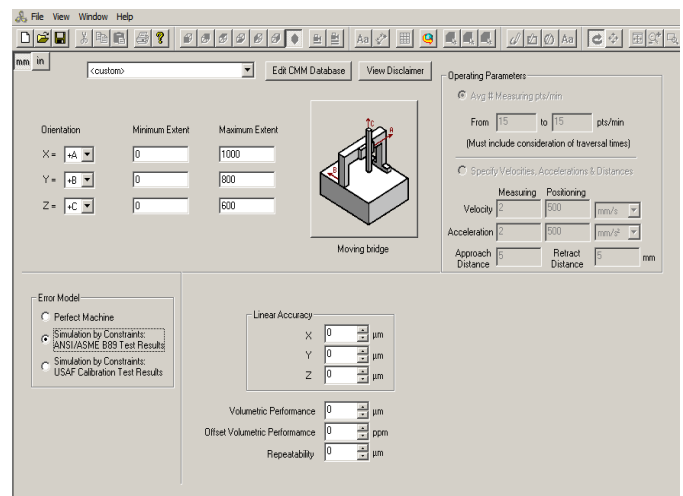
File View Window Help

mm in

<custom>

Edit CMM Database

View Disclaimer

Orientation

Minimum Extent

Maximum Extent

X = +A

0

1000

Y = +B

0

800

Z = +C

0

600

Moving bridge

Operating Parameters

Avg # Measuring pts/min

From 15 to 15 pts/min

(Must include consideration of traversal times)

Specify Velocities, Accelerations & Distances

Measuring Positioning

Velocity 2 500 mm/s

Acceleration 2 500 mm/s²

Approach Distance 5

Retract Distance 5 mm

Error Model

Perfect Machine

Simulation by Constraints: ANSI/ASME B89 Test Results

Simulation by Constraints: USAF Calibration Test Results

Linear Accuracy

X 0 µm

Y 0 µm

Z 0 µm

Volumetric Performance 0 µm

Offset Volumetric Performance 0 ppm

Repeatability 0 µm